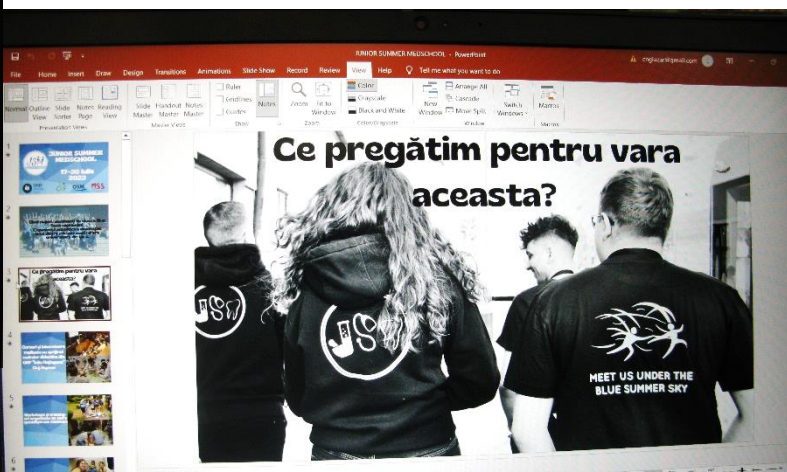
JUNIOR SUMMER MEDSCHOOL - PowerPoint

File Home Insert Draw Design Transitions Animations Slide Show Record Review View Help Tell me what you want to do

Normal Outline View Slide Sorter Notes Page Reading View
Presentation Views
Slide Master Handout Master Notes Master
Master Views
Ruler Gridlines Guides
Show
Notes
Zoom Fit to Window
Zoom
Color Grayscale Black and White
Color/Grayscale
New Window Arrange All Cascade Move Split
Window
Switch Windows
Macros
Macros

1
JUNIOR SUMMER MEDSCHOOL
17-30 iulie 2023

2

3
Ce pregătim pentru vara aceasta?

4

5

6

Ce pregătim pentru vara aceasta?

JSM

JSM

MEET US UNDER THE BLUE SUMMER SKY